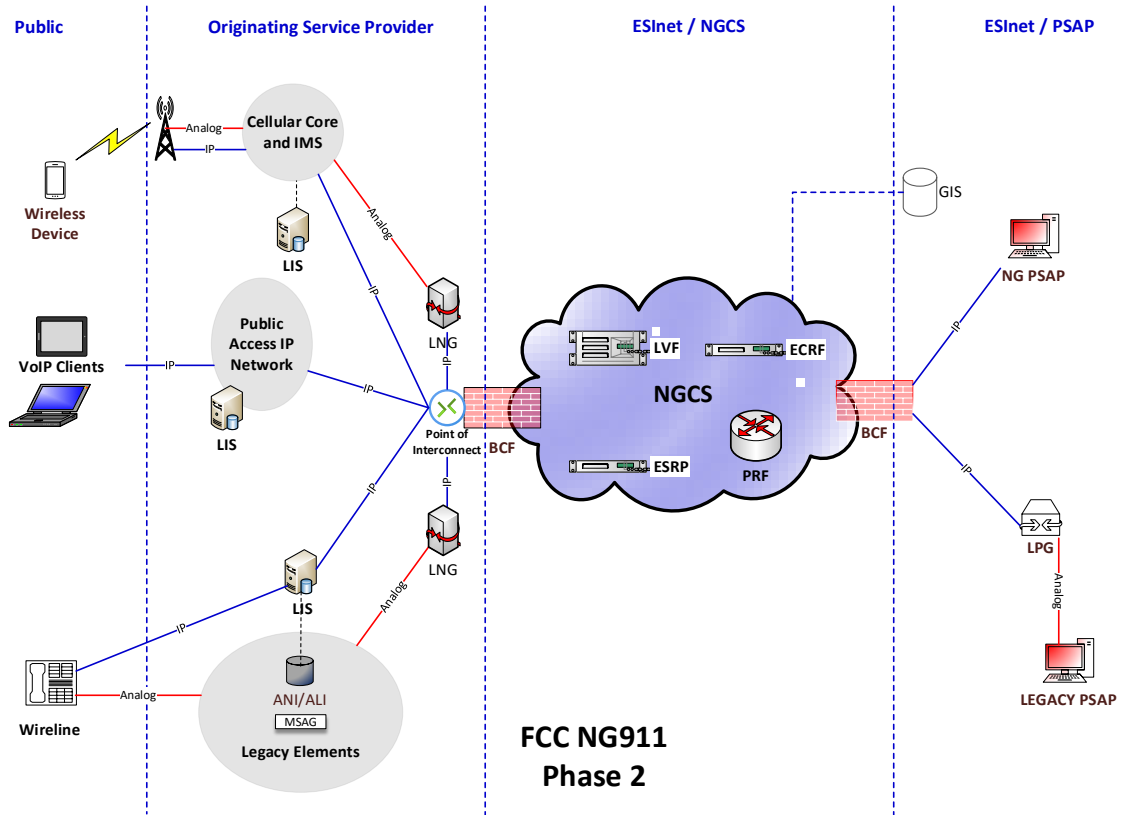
Public

Originating Service Provider

ESInet / NGCS

ESInet / PSAP

Analog

IP

Cellular Core and IMS

Wireless Device

LIS

Analog

IP

GIS

NG PSAP

LNG

LVF

ECRF

NGCS

Public Access IP Network

VoIP Clients

IP

IP

IP

LIS

Point of Interconnect

BCF

BCF

ESRP

PRF

IP

IP

IP

LNG

LPG

LIS

Analog

Analog

IP

ANI/ALI

MSAG

Wireline

Analog

Legacy Elements

LEGACY PSAP

FCC NG911
Phase 2